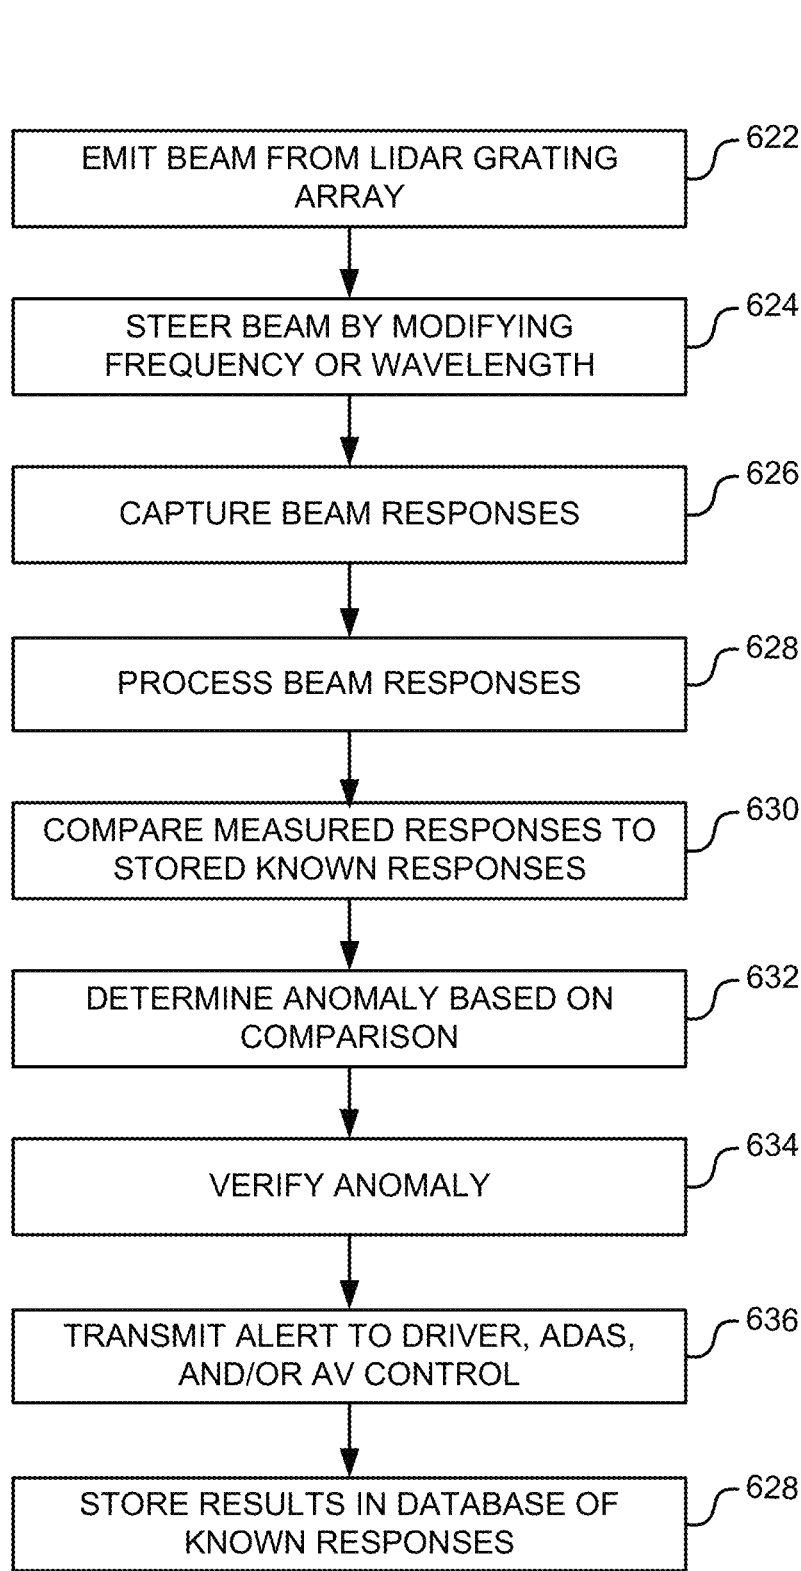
EMIT BEAM FROM LIDAR GRATING ARRAY

622

STEER BEAM BY MODIFYING FREQUENCY OR WAVELENGTH

624

CAPTURE BEAM RESPONSES

626

PROCESS BEAM RESPONSES

628

COMPARE MEASURED RESPONSES TO STORED KNOWN RESPONSES

630

DETERMINE ANOMALY BASED ON COMPARISON

632

VERIFY ANOMALY

634

TRANSMIT ALERT TO DRIVER, ADAS, AND/OR AV CONTROL

636

STORE RESULTS IN DATABASE OF KNOWN RESPONSES

628